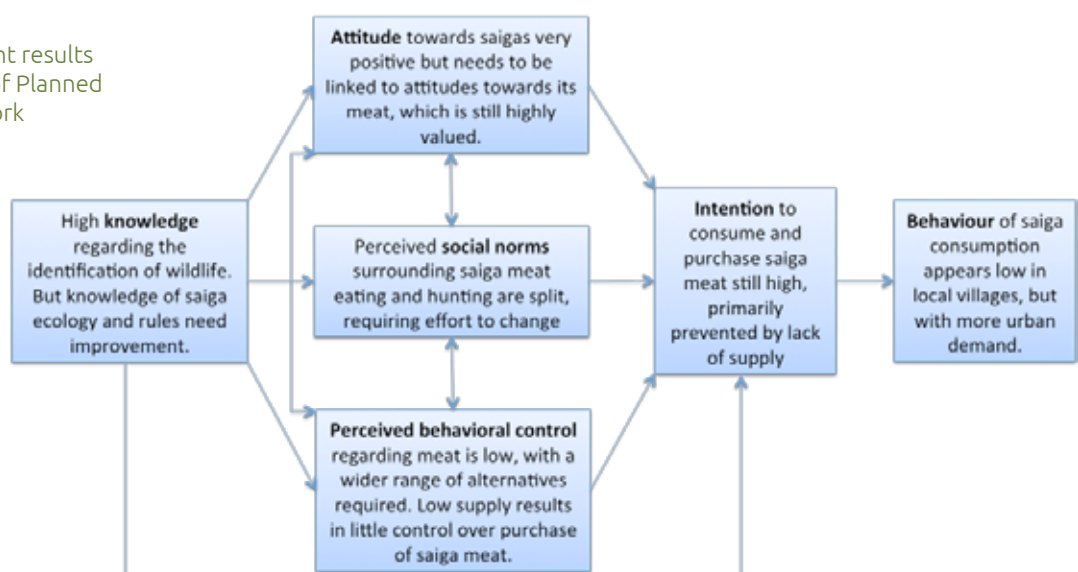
nt results
f Planned
ork

Attitude towards saigas very positive but needs to be linked to attitudes towards its meat, which is still highly valued.

High knowledge regarding the identification of wildlife. But knowledge of saiga ecology and rules need improvement.

Perceived social norms surrounding saiga meat eating and hunting are split, requiring effort to change

Perceived behavioral control regarding meat is low, with a wider range of alternatives required. Low supply results in little control over purchase of saiga meat.

Intention to consume and purchase saiga meat still high, primarily prevented by lack of supply

Behaviour of saiga consumption appears low in local villages, but with more urban demand.